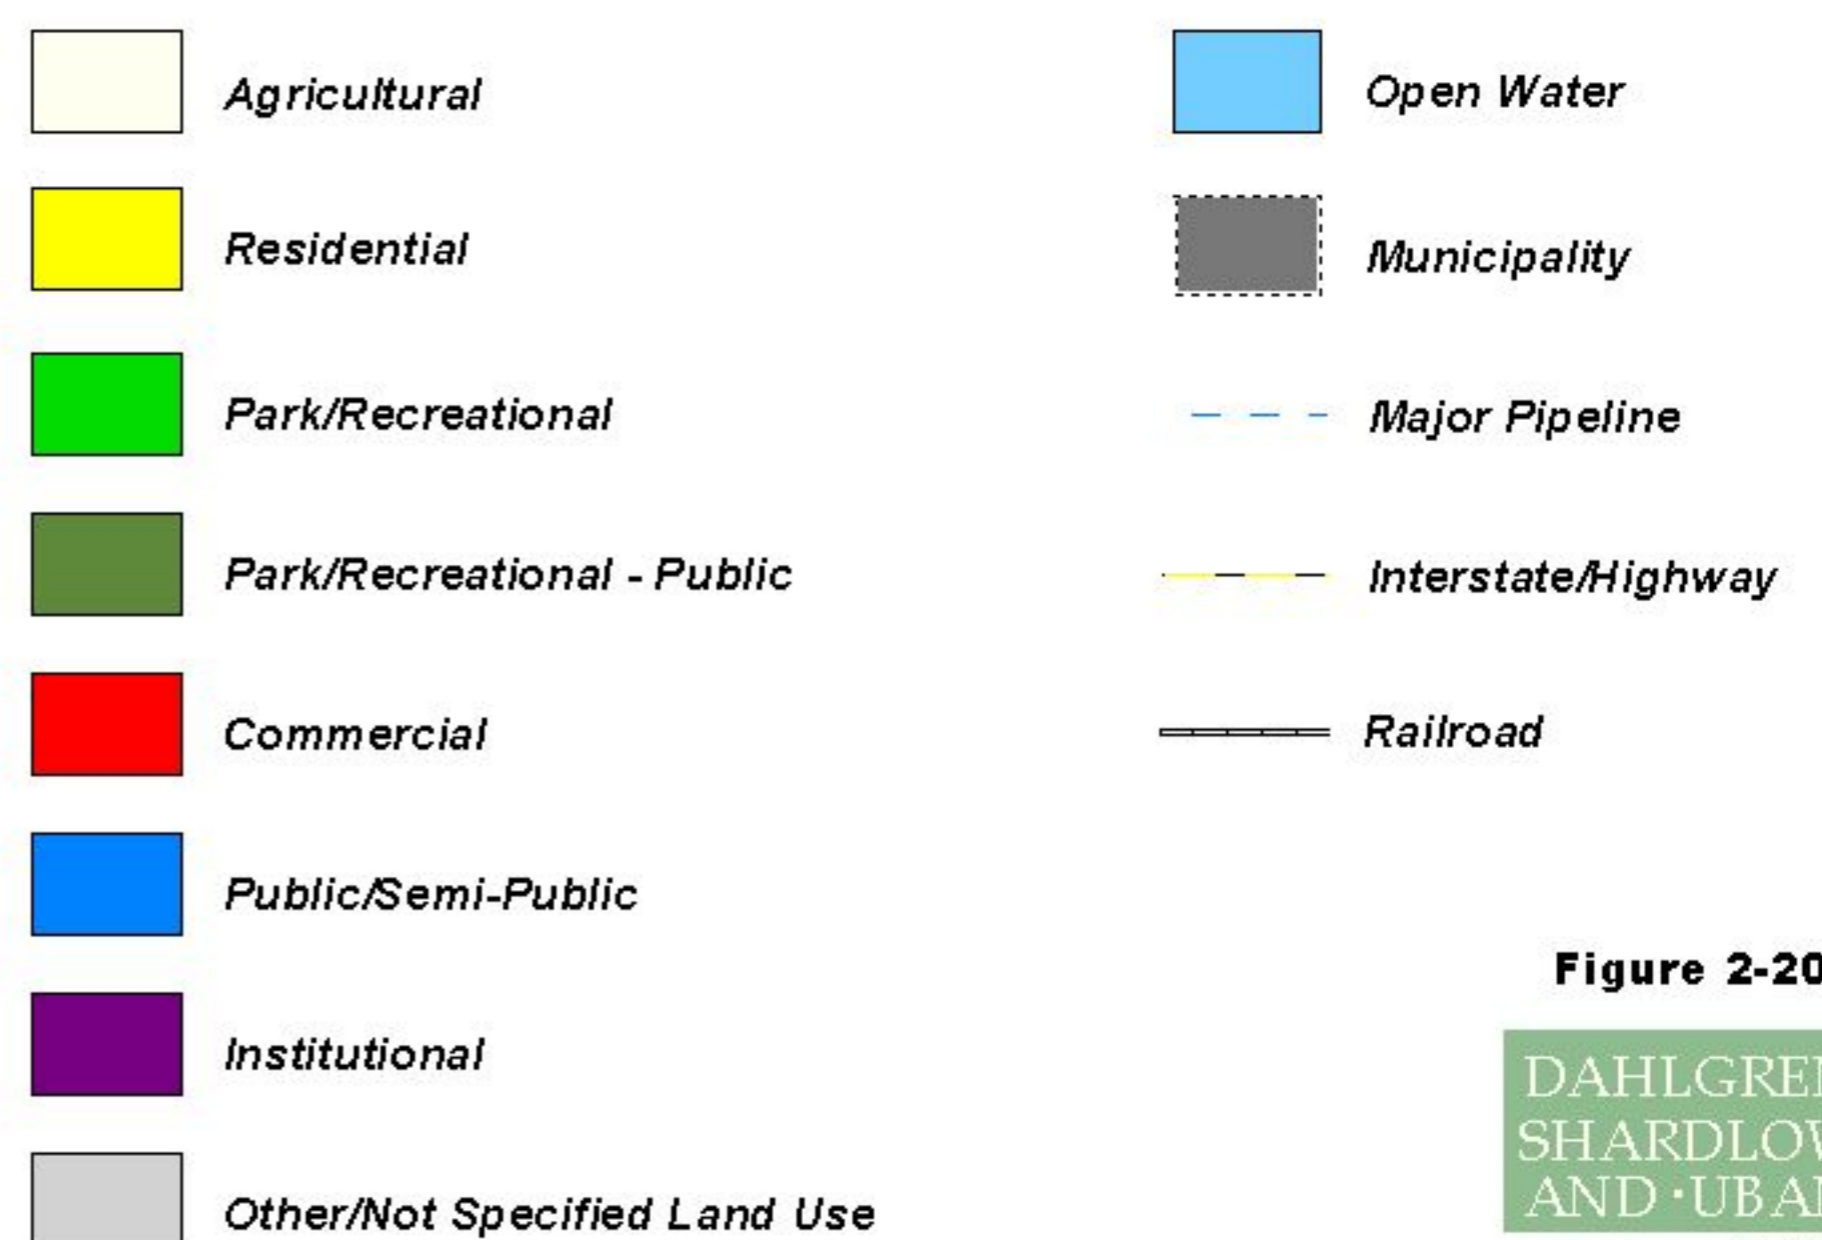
Agricultural

Residential

Park/Recreational

Park/Recreational - Public

Commercial

Public/Semi-Public

Institutional

Other/Not Specified Land Use

Open Water

Municipality

Major Pipeline

Interstate/Highway

Railroad

Figure 2-20

DAHLGRE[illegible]
SHARDLO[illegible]
AND·UBA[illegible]